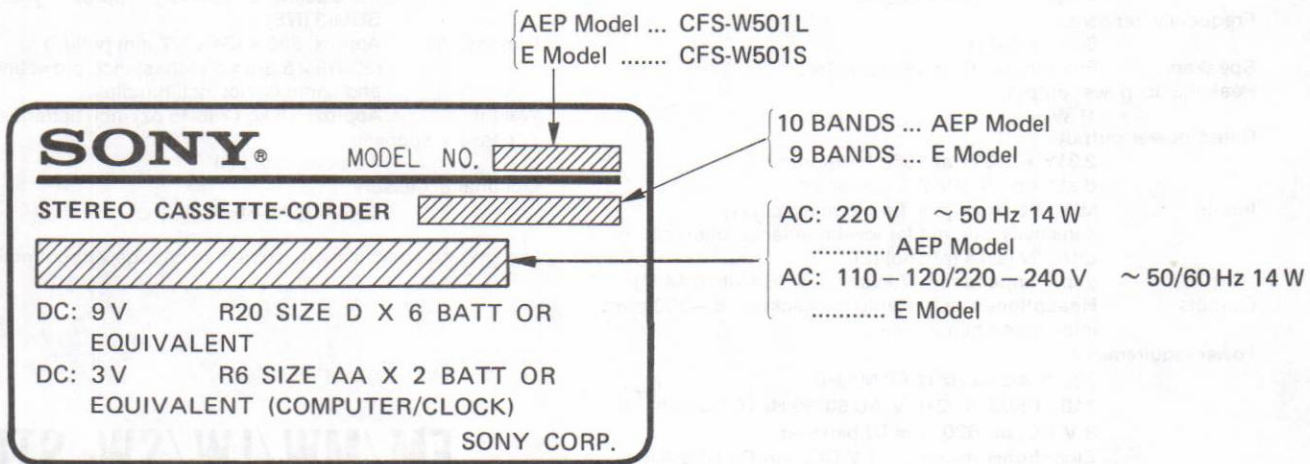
AEP Model ... CFS-W501L
E Model ....... CFS-W501S

SONY®
MODEL NO.
STEREO CASSETTE-CORDER

10 BANDS ... AEP Model
9 BANDS ... E Model

AC: 220 V ~ 50 Hz 14 W
........... AEP Model
AC: 110 – 120/220 – 240 V ~ 50/60 Hz 14 W
........... E Model

DC: 9 V R20 SIZE D X 6 BATT OR EQUIVALENT
DC: 3 V R6 SIZE AA X 2 BATT OR EQUIVALENT (COMPUTER/CLOCK)
SONY CORP.